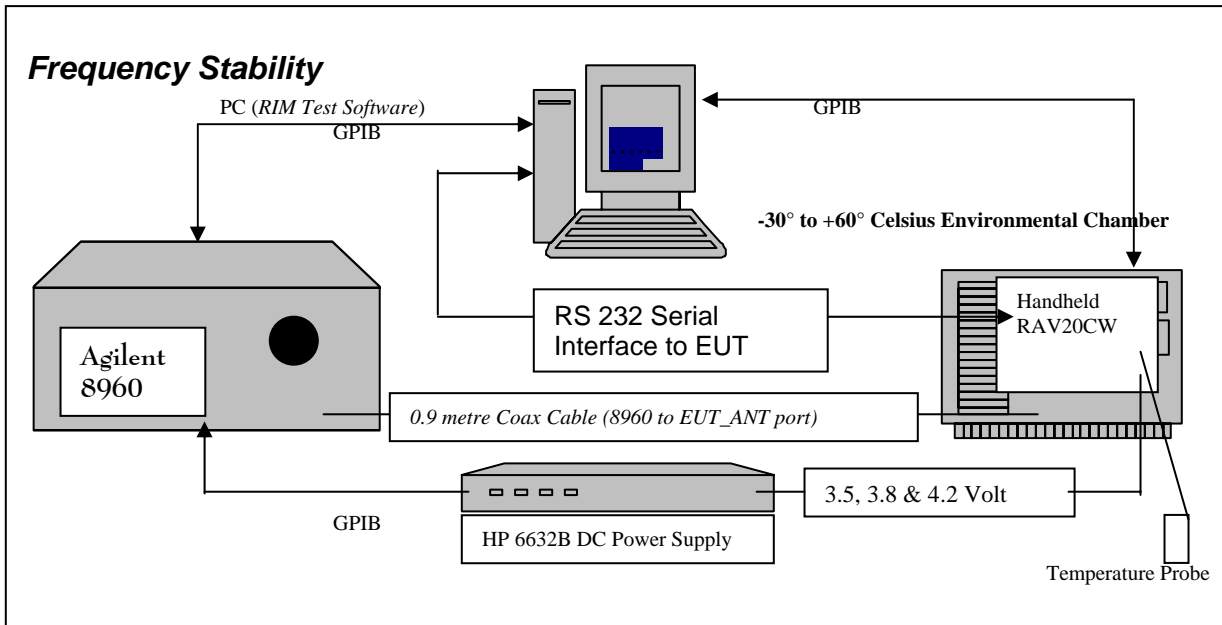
Frequency Stability

PC (RIM Test Software)
GPIB

GPIB

-30° to +60° Celsius Environmental Chamber

RS 232 Serial Interface to EUT

Handheld
RAV20CW

Agilent
8960

0.9 metre Coax Cable (8960 to EUT_ANT port)

3.5, 3.8 & 4.2 Volt

GPIB

HP 6632B DC Power Supply

Temperature Probe